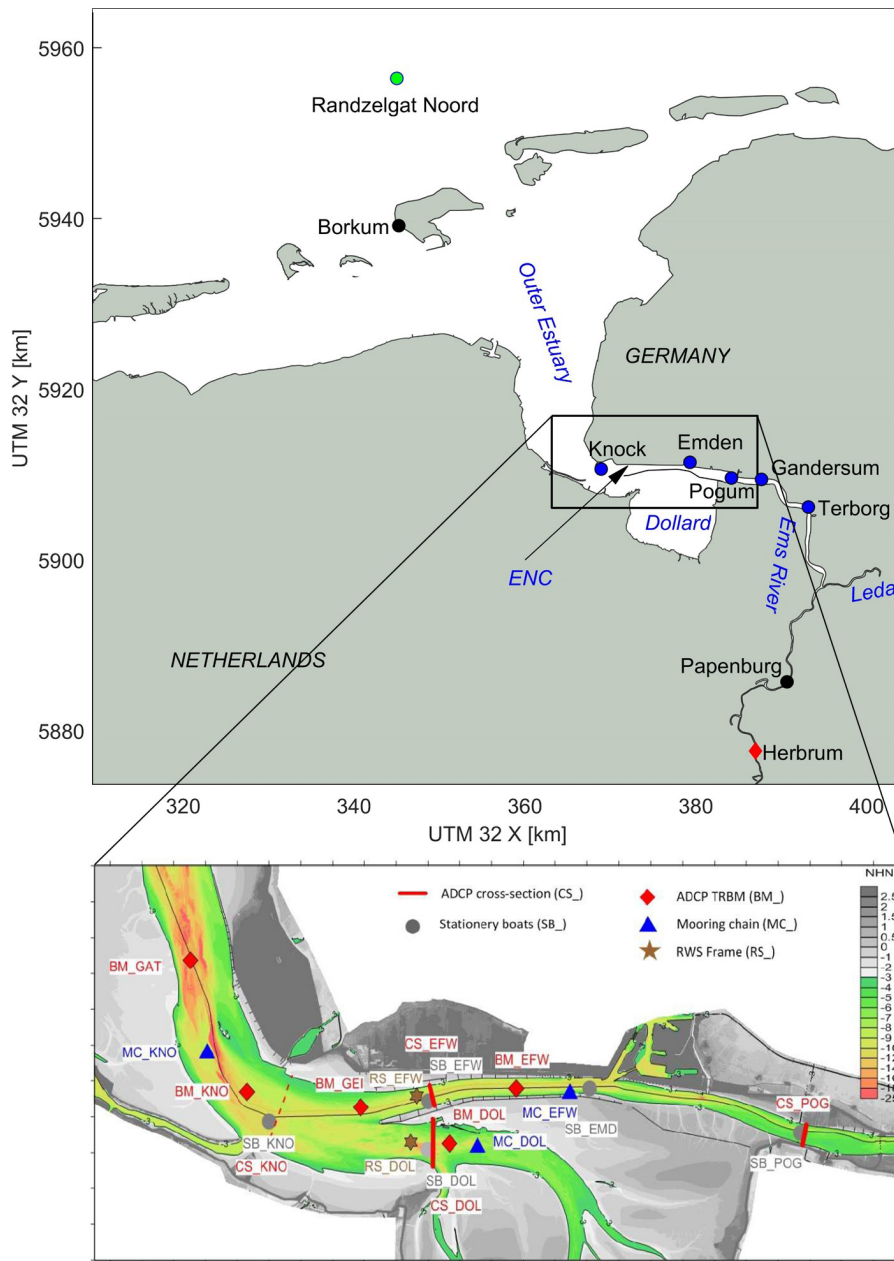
5960
Randzelgat Noord
5940
Borkum
Outer Estuary
GERMANY
5920
UTM 32 Y [km]
Knock
Emden
Gandersum
Pogum
Terborg
Dollard
Ems River
5900
ENC
Leda
NETHERLANDS
Papenburg
5880
Herbrum
320
340
360
380
400
UTM 32 X [km]

ADCP cross-section (CS_)
Stationery boats (SB_)
ADCP TRBM (BM_)
Mooring chain (MC_)
RWS Frame (RS_)
NHN
2.5
2
1.5
1
0.5
0
-1
-2
-3
-4
-5
-6
-7
-8
-9
-10
-12
-14
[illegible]
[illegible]
-25
BM_GAT
MC_KNO
BM_KNO
SB_KNO
CS_KNO
BM_GEI
RS_EFW
CS_EFW
SB_EFW
BM_EFW
MC_EFW
SB_EMD
BM_DOL
RS_DOL
MC_DOL
SB_DOL
CS_DOL
CS_POG
SB_POG